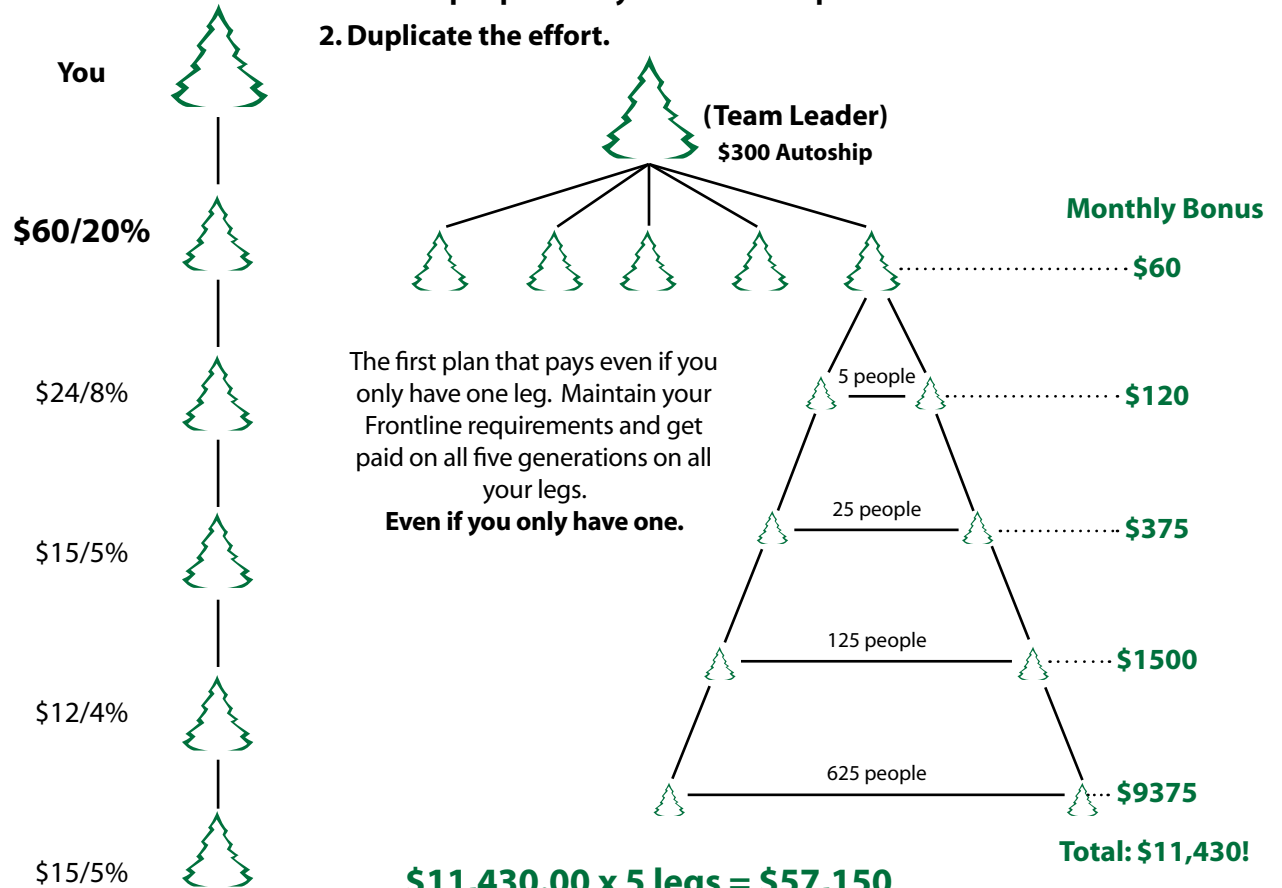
2. Duplicate the effort.

You

(Team Leader)
$300 Autoship

Monthly Bonus

$60/20%

$60

The first plan that pays even if you only have one leg. Maintain your Frontline requirements and get paid on all five generations on all your legs.
**Even if you only have one.**

$24/8%

5 people

$120

25 people

$375

$15/5%

125 people

$1500

$12/4%

625 people

$9375

Total: $11,430!

$15/5%

$11,430.00 x 5 legs = $57,150